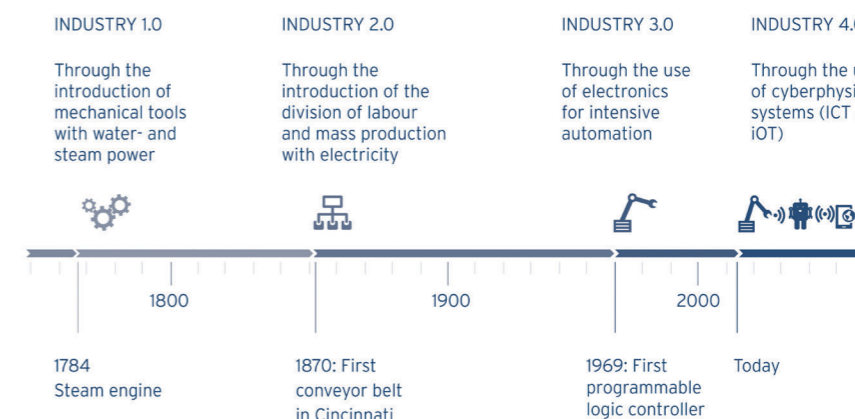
INDUSTRY 1.0

Through the introduction of mechanical tools with water- and steam power

INDUSTRY 2.0

Through the introduction of the division of labour and mass production with electricity

INDUSTRY 3.0

Through the use of electronics for intensive automation

INDUSTRY 4.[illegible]

Through the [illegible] of cyberphysi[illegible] systems (ICT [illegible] iOT)

1800

1900

2000

1784
Steam engine

1870: First conveyor belt in Cincinnati

1969: First programmable logic controller

Today